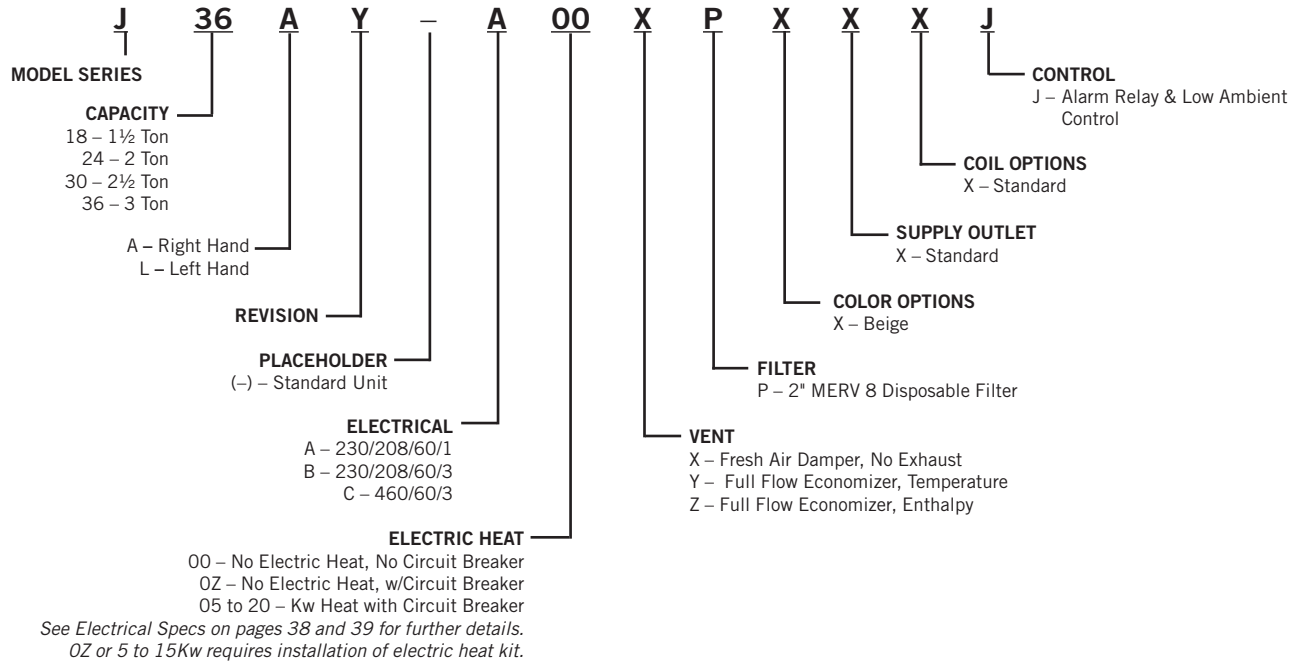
J 36 A Y – A 00 X P X X X J

MODEL SERIES

CAPACITY
18 – 1½ Ton
24 – 2 Ton
30 – 2½ Ton
36 – 3 Ton

A – Right Hand
L – Left Hand

REVISION

PLACEHOLDER
(–) – Standard Unit

ELECTRICAL
A – 230/208/60/1
B – 230/208/60/3
C – 460/60/3

ELECTRIC HEAT
00 – No Electric Heat, No Circuit Breaker
0Z – No Electric Heat, w/Circuit Breaker
05 to 20 – Kw Heat with Circuit Breaker
*See Electrical Specs on pages 38 and 39 for further details.*
*0Z or 5 to 15Kw requires installation of electric heat kit.*

CONTROL
J – Alarm Relay & Low Ambient Control

COIL OPTIONS
X – Standard

SUPPLY OUTLET
X – Standard

COLOR OPTIONS
X – Beige

FILTER
P – 2" MERV 8 Disposable Filter

VENT
X – Fresh Air Damper, No Exhaust
Y – Full Flow Economizer, Temperature
Z – Full Flow Economizer, Enthalpy